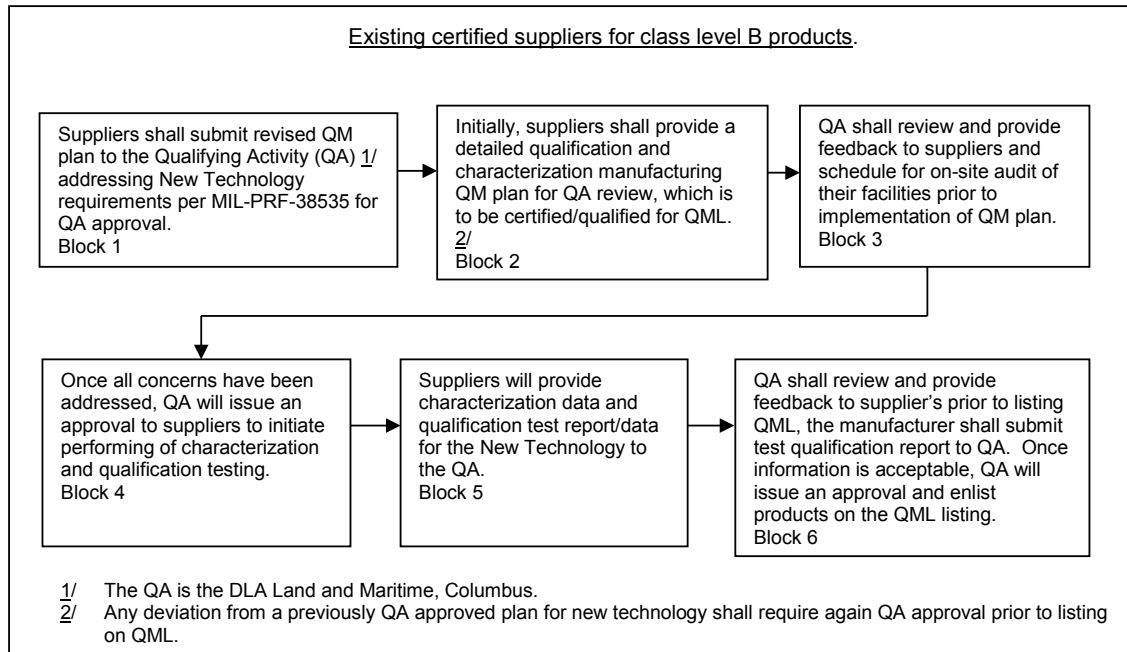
Existing certified suppliers for class level B products.

Suppliers shall submit revised QM plan to the Qualifying Activity (QA) 1/ addressing New Technology requirements per MIL-PRF-38535 for QA approval.
Block 1

Initially, suppliers shall provide a detailed qualification and characterization manufacturing QM plan for QA review, which is to be certified/qualified for QML. 2/
Block 2

QA shall review and provide feedback to suppliers and schedule for on-site audit of their facilities prior to implementation of QM plan.
Block 3

Once all concerns have been addressed, QA will issue an approval to suppliers to initiate performing of characterization and qualification testing.
Block 4

Suppliers will provide characterization data and qualification test report/data for the New Technology to the QA.
Block 5

QA shall review and provide feedback to supplier's prior to listing QML, the manufacturer shall submit test qualification report to QA. Once information is acceptable, QA will issue an approval and enlist products on the QML listing.
Block 6

1/ The QA is the DLA Land and Maritime, Columbus.
2/ Any deviation from a previously QA approved plan for new technology shall require again QA approval prior to listing on QML.